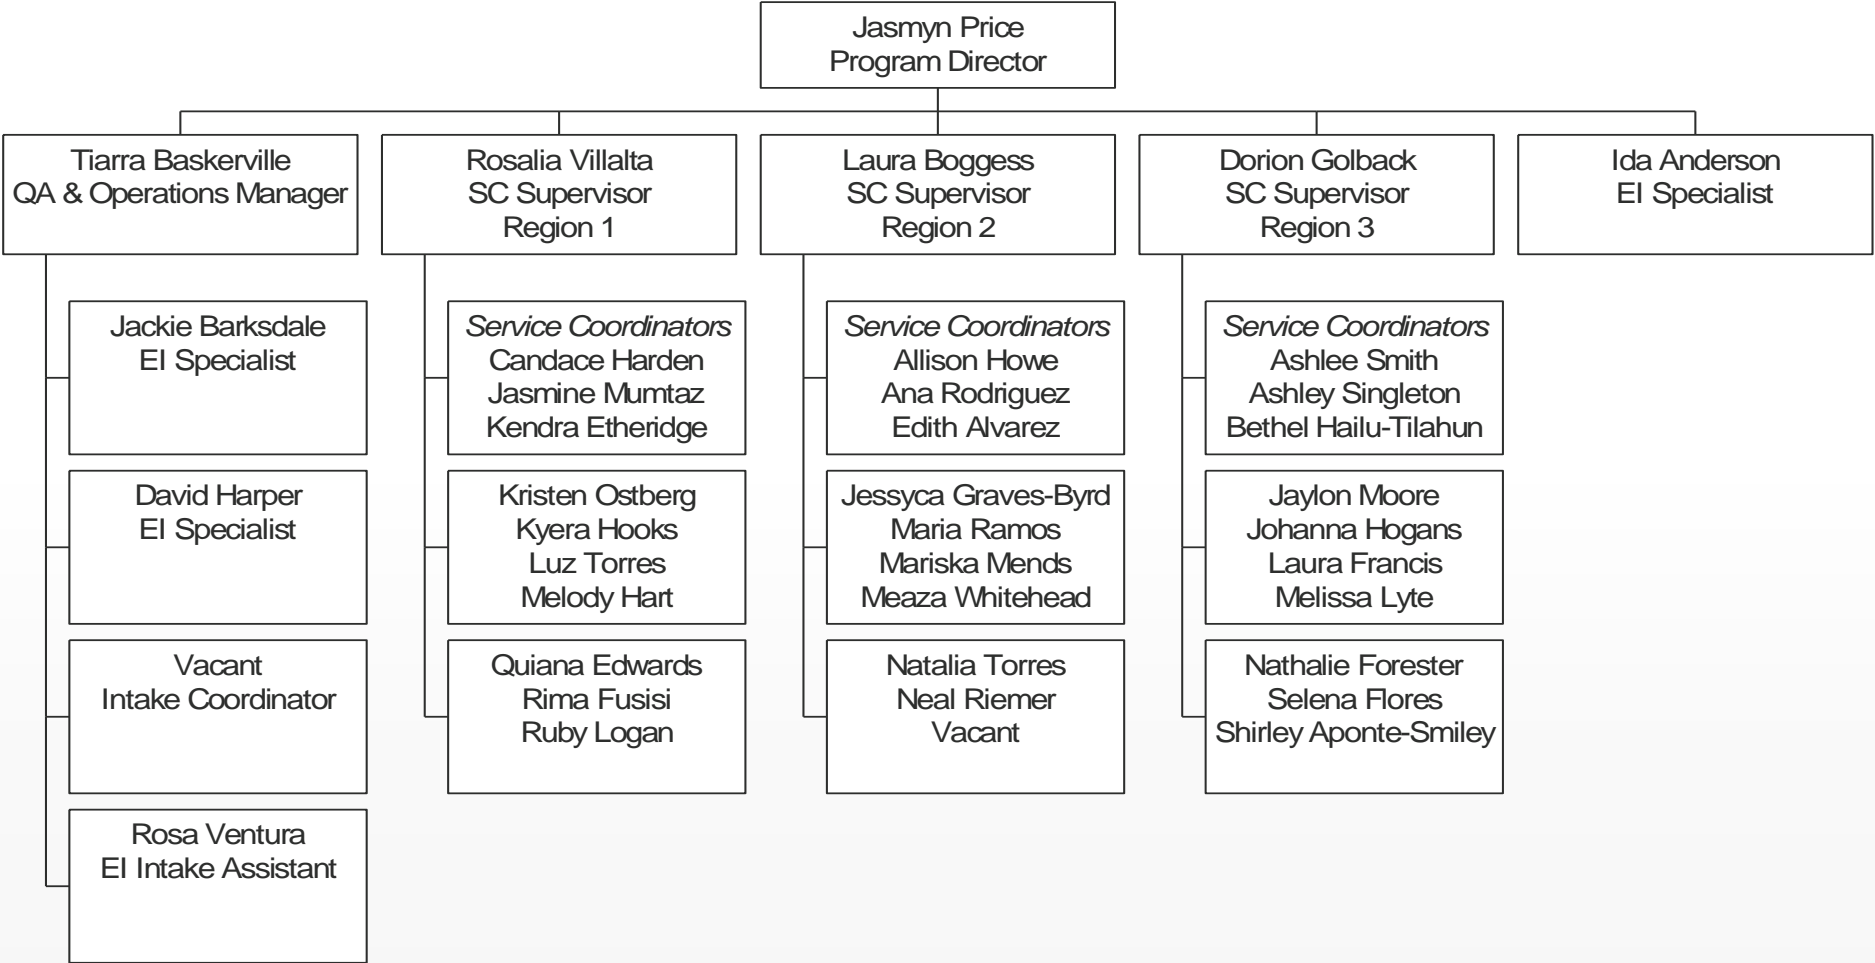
Jasmyn Price
Program Director

Tiarra Baskerville
QA & Operations Manager

Jackie Barksdale
EI Specialist

David Harper
EI Specialist

Vacant
Intake Coordinator

Rosa Ventura
EI Intake Assistant

Rosalia Villalta
SC Supervisor
Region 1

Service Coordinators
Candace Harden
Jasmine Mumtaz
Kendra Etheridge

Kristen Ostberg
Kyera Hooks
Luz Torres
Melody Hart

Quiana Edwards
Rima Fusisi
Ruby Logan

Laura Boggess
SC Supervisor
Region 2

Service Coordinators
Allison Howe
Ana Rodriguez
Edith Alvarez

Jessyca Graves-Byrd
Maria Ramos
Mariska Mends
Meaza Whitehead

Natalia Torres
Neal Riemer
Vacant

Dorion Golback
SC Supervisor
Region 3

Service Coordinators
Ashlee Smith
Ashley Singleton
Bethel Hailu-Tilahun

Jaylon Moore
Johanna Hogans
Laura Francis
Melissa Lyte

Nathalie Forester
Selena Flores
Shirley Aponte-Smiley

Ida Anderson
EI Specialist